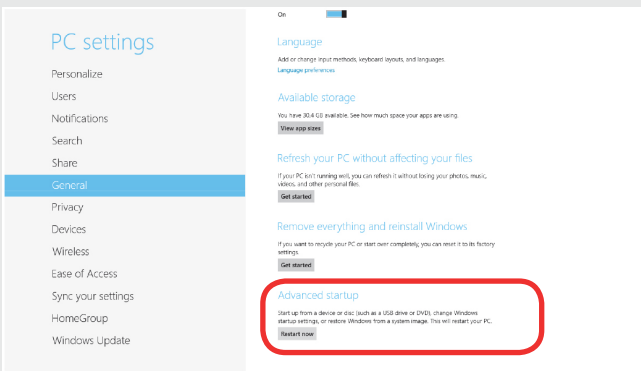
PC settings

Personalize
Users
Notifications
Search
Share
General
Privacy
Devices
Wireless
Ease of Access
Sync your settings
HomeGroup
Windows Update

On

Language
Add or change input methods, keyboard layouts, and languages.
Language preferences

Available storage
You have 30.4 GB available. See how much space your apps are using.
View app sizes

Refresh your PC without affecting your files
If your PC isn't running well, you can refresh it without losing your photos, music, videos, and other personal files.
Get started

Remove everything and reinstall Windows
If you want to recycle your PC or start over completely, you can reset it to its factory settings.
Get started

Advanced startup
Start up from a device or disc (such as a USB drive or DVD), change Windows startup settings, or restore Windows from a system image. This will restart your PC.
Restart now